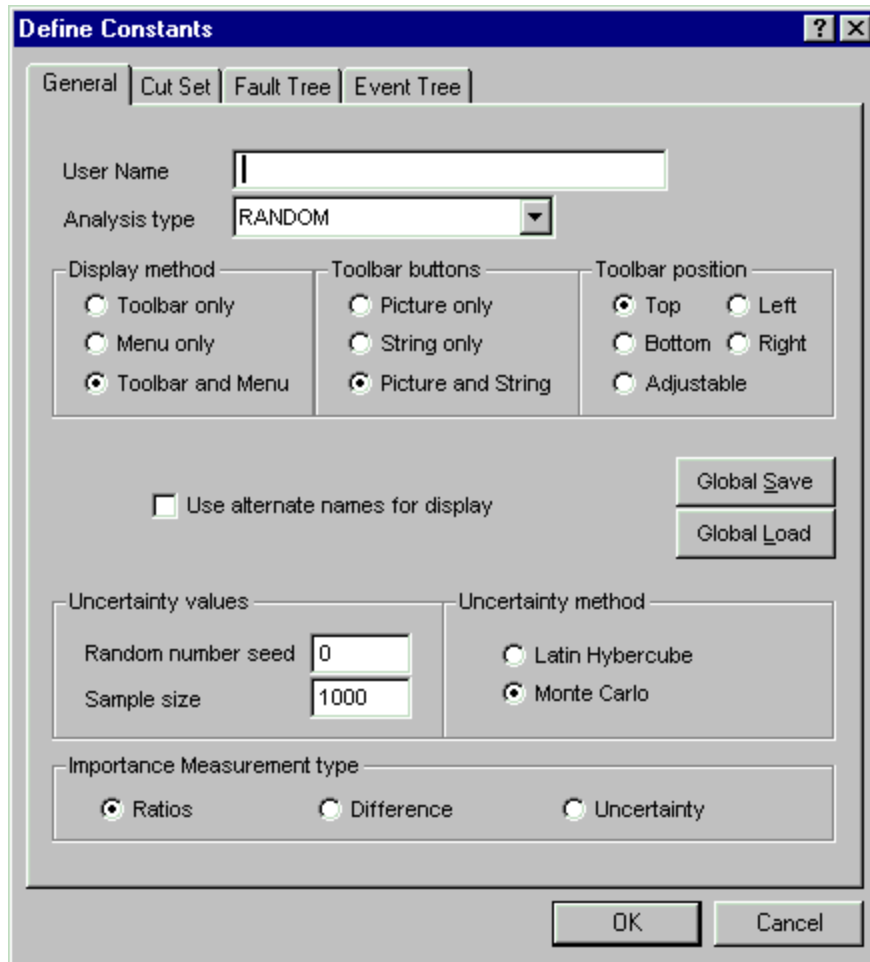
Define Constants

? ×

General | Cut Set | Fault Tree | Event Tree

User Name

Analysis type RANDOM

Display method
Toolbar only
Menu only
Toolbar and Menu

Toolbar buttons
Picture only
String only
Picture and String

Toolbar position
Top
Left
Bottom
Right
Adjustable

Use alternate names for display

Global Save

Global Load

Uncertainty values
Random number seed 0
Sample size 1000

Uncertainty method
Latin Hybercube
Monte Carlo

Importance Measurement type
Ratios
Difference
Uncertainty

OK

Cancel